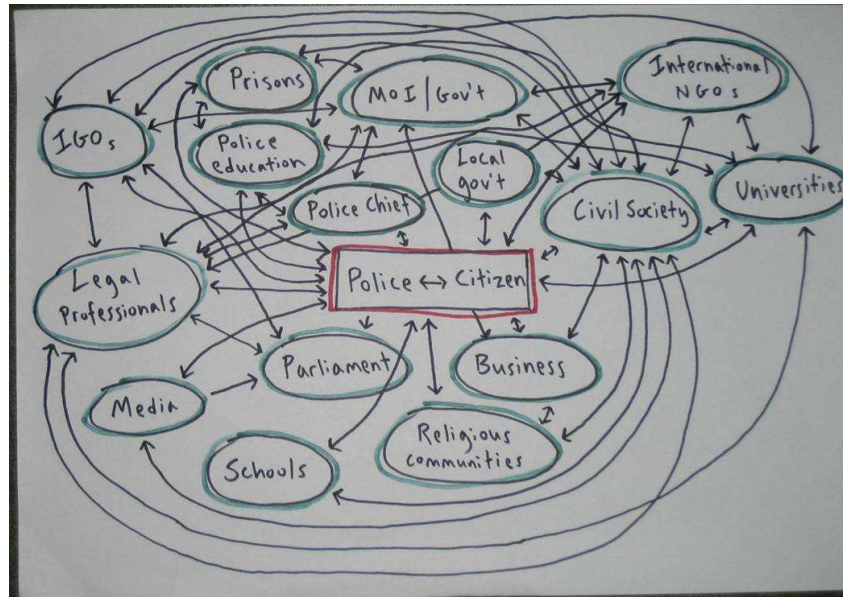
Prisons

MoI / Gov't

International NGOs

IGOs

Police education

Local gov't

Universities

Police Chief

Civil Society

Legal Professionals

Police ↔ Citizen

Parliament

Business

Media

Religious communities

Schools